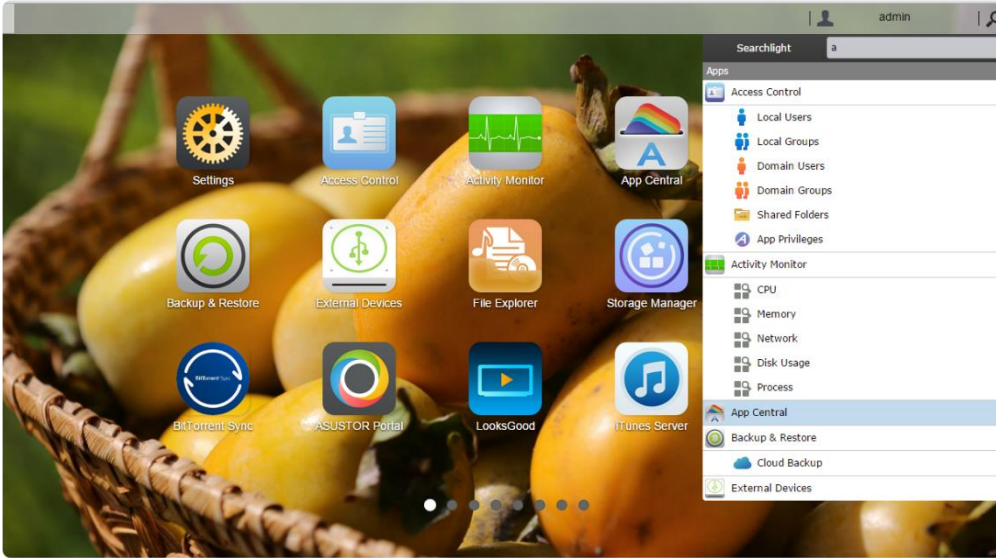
admin

Searchlight
a

Apps
Access Control
Local Users
Local Groups
Domain Users
Domain Groups
Shared Folders
App Privileges
Activity Monitor
CPU
Memory
Network
Disk Usage
Process
App Central
Backup & Restore
Cloud Backup
External Devices

Settings
Access Control
Activity Monitor
App Central
Backup & Restore
External Devices
File Explorer
Storage Manager
BitTorrent Sync
ASUSTOR Portal
LooksGood
iTunes Server